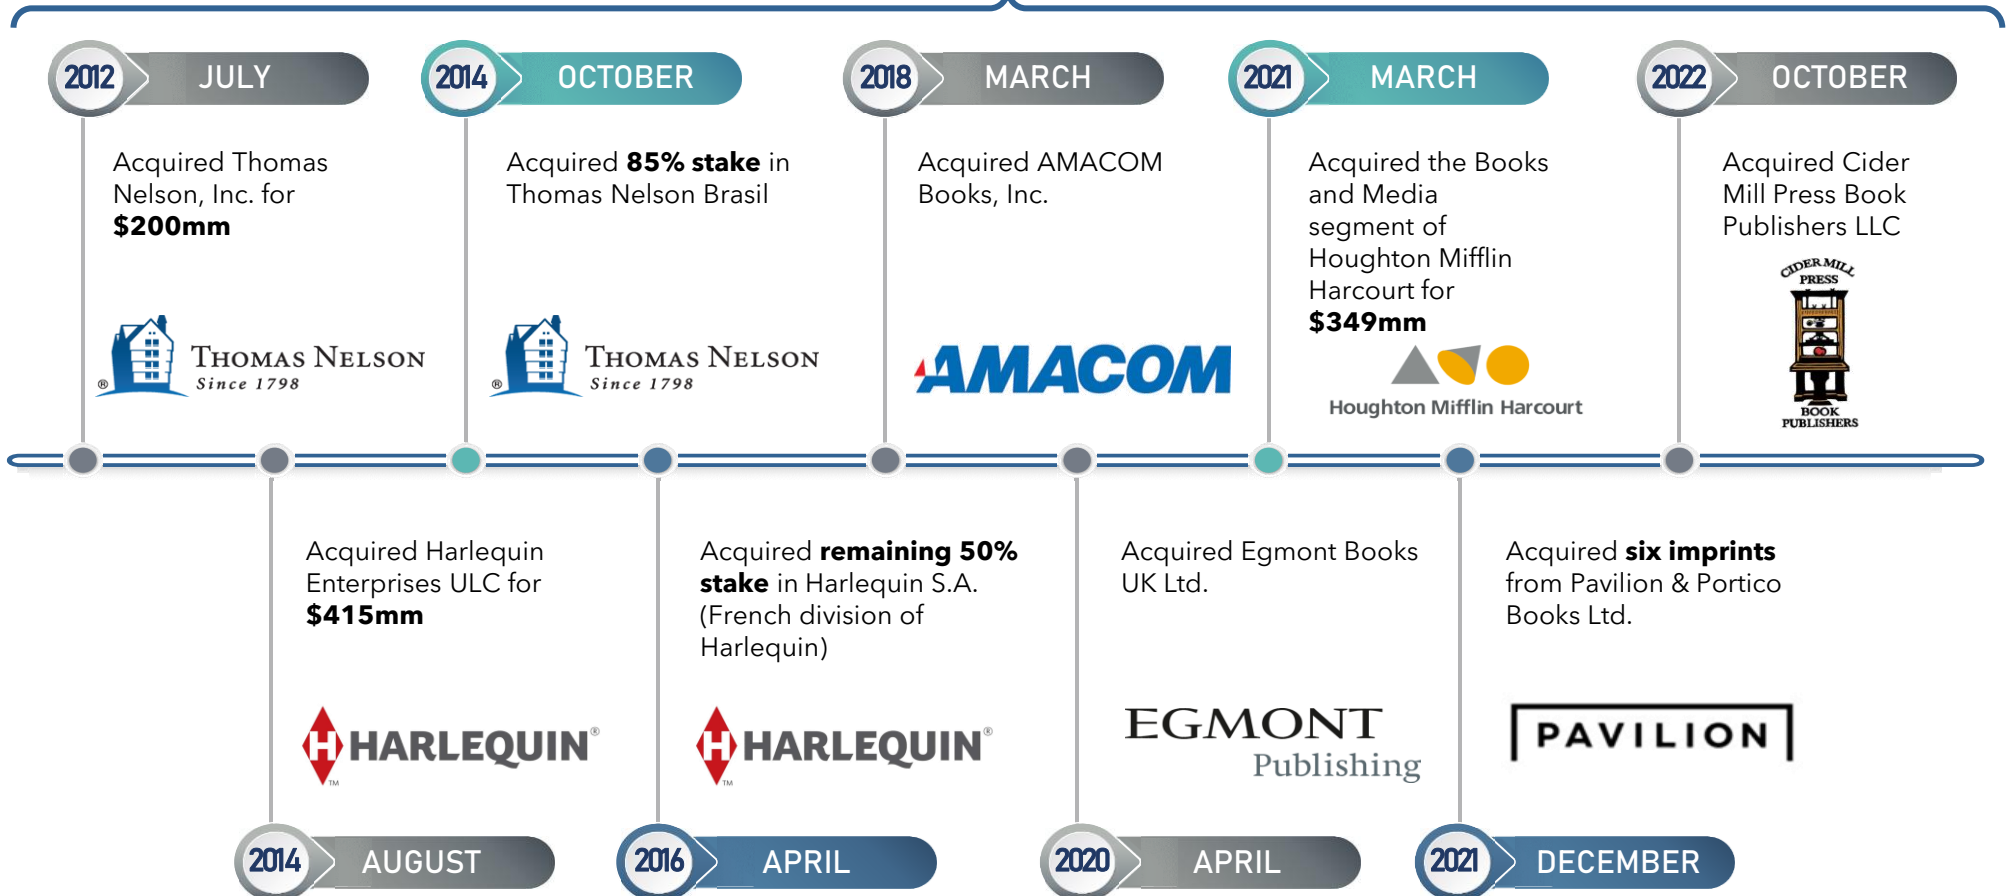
2012 JULY

Acquired Thomas Nelson, Inc. for **$200mm**

THOMAS NELSON Since 1798

2014 OCTOBER

Acquired **85% stake** in Thomas Nelson Brasil

THOMAS NELSON Since 1798

2018 MARCH

Acquired AMACOM Books, Inc.

AMACOM

2021 MARCH

Acquired the Books and Media segment of Houghton Mifflin Harcourt for **$349mm**

Houghton Mifflin Harcourt

2022 OCTOBER

Acquired Cider Mill Press Book Publishers LLC

CIDER MILL PRESS BOOK PUBLISHERS

Acquired Harlequin Enterprises ULC for **$415mm**

HARLEQUIN®

2014 AUGUST

Acquired **remaining 50% stake** in Harlequin S.A. (French division of Harlequin)

HARLEQUIN®

2016 APRIL

Acquired Egmont Books UK Ltd.

EGMONT Publishing

2020 APRIL

Acquired **six imprints** from Pavilion & Portico Books Ltd.

PAVILION

2021 DECEMBER